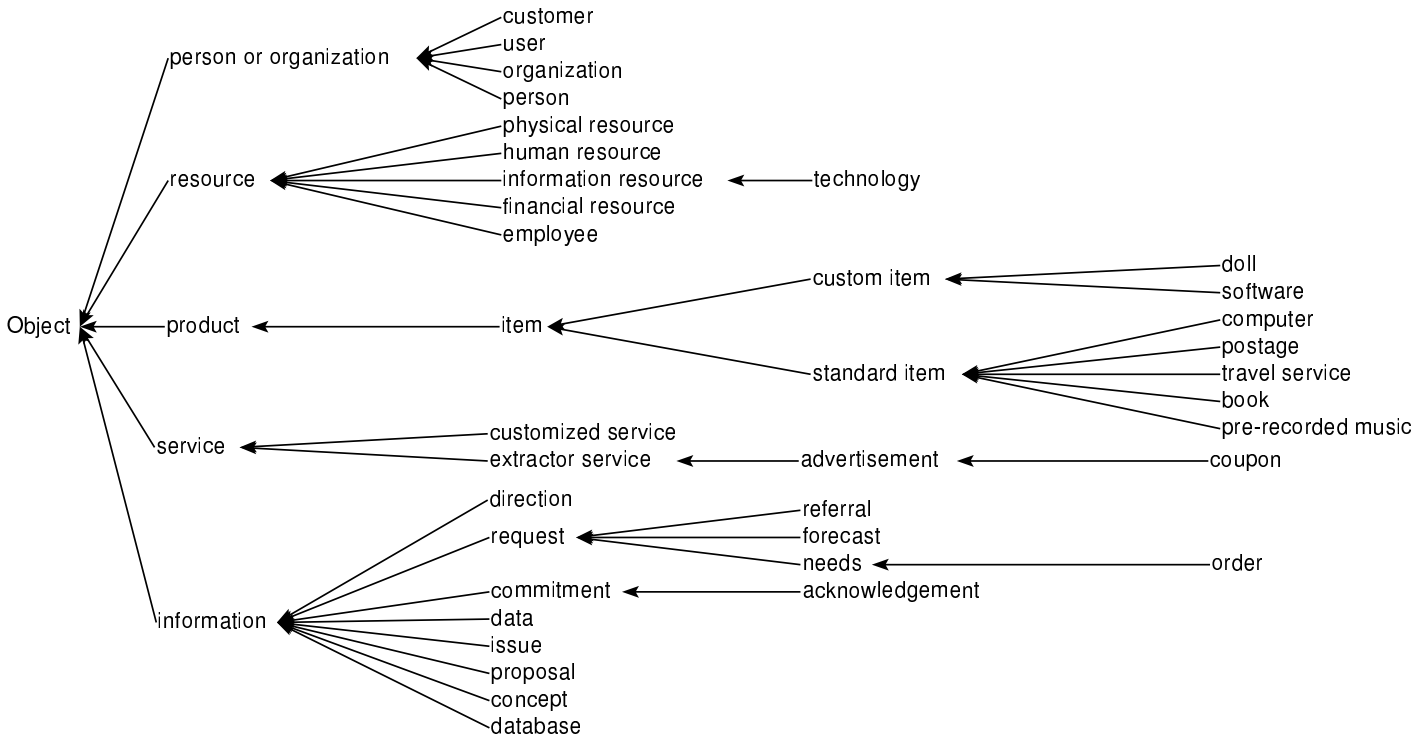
customer
user
organization
person
person or organization
physical resource
human resource
resource
information resource
technology
financial resource
employee
doll
custom item
software
Object
product
item
computer
postage
standard item
travel service
book
pre-recorded music
customized service
service
extractor service
advertisement
coupon
direction
referral
request
forecast
needs
order
commitment
acknowledgement
information
data
issue
proposal
concept
database